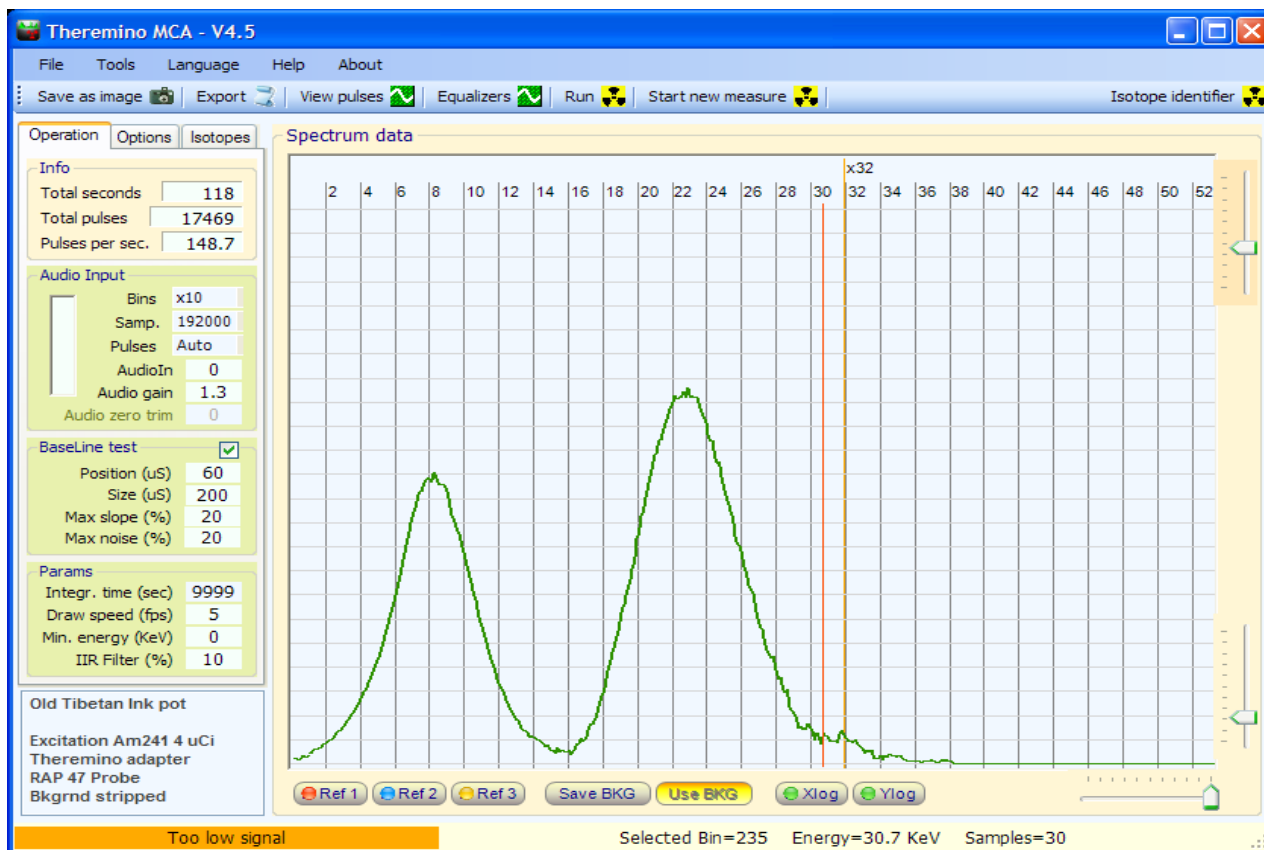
Theremino MCA - V4.5

File Tools Language Help About

Save as image Export View pulses Equalizers Run Start new measure Isotope identifier

Operation Options Isotopes

Spectrum data

Info
Total seconds 118
Total pulses 17469
Pulses per sec. 148.7

Audio Input
Bins x10
Samp. 192000
Pulses Auto
AudioIn 0
Audio gain 1.3
Audio zero trim 0

BaseLine test
Position (uS) 60
Size (uS) 200
Max slope (%) 20
Max noise (%) 20

Params
Integr. time (sec) 9999
Draw speed (fps) 5
Min. energy (KeV) 0
IIR Filter (%) 10

Old Tibetan Ink pot

Excitation Am241 4 uCi
Theremino adapter
RAP 47 Probe
Bkgrnd stripped

x32
2 4 6 8 10 12 14 16 18 20 22 24 26 28 30 32 34 36 38 40 42 44 46 48 50 52

Ref 1 Ref 2 Ref 3 Save BKG Use BKG Xlog Ylog

Too low signal Selected Bin=235 Energy=30.7 KeV Samples=30